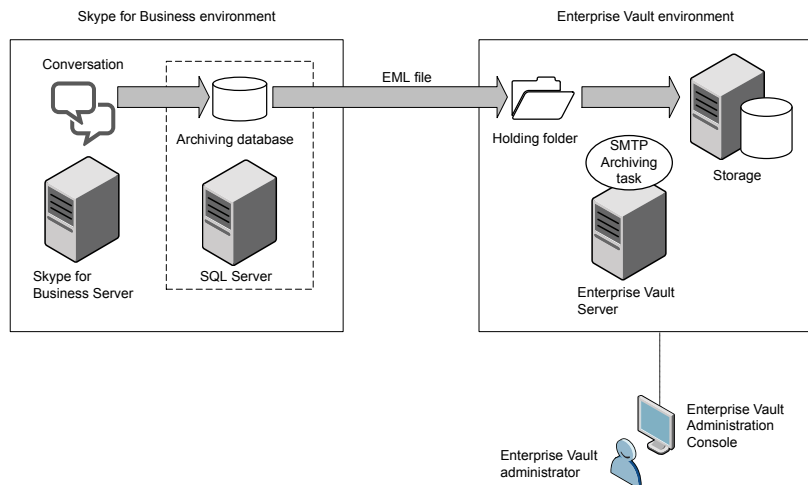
Skype for Business environment

Enterprise Vault environment

Conversation

EML file

Archiving database

Holding folder

SMTP Archiving task

Storage

Skype for Business Server

SQL Server

Enterprise Vault Server

Enterprise Vault Administration Console

Enterprise Vault administrator